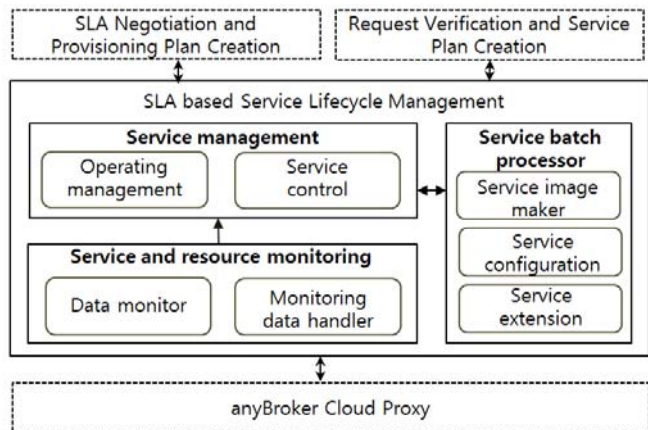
SLA Negotiation and Provisioning Plan Creation

Request Verification and Service Plan Creation

SLA based Service Lifecycle Management

Service management

Operating management

Service control

Service and resource monitoring

Data monitor

Monitoring data handler

Service batch processor

Service image maker

Service configuration

Service extension

anyBroker Cloud Proxy